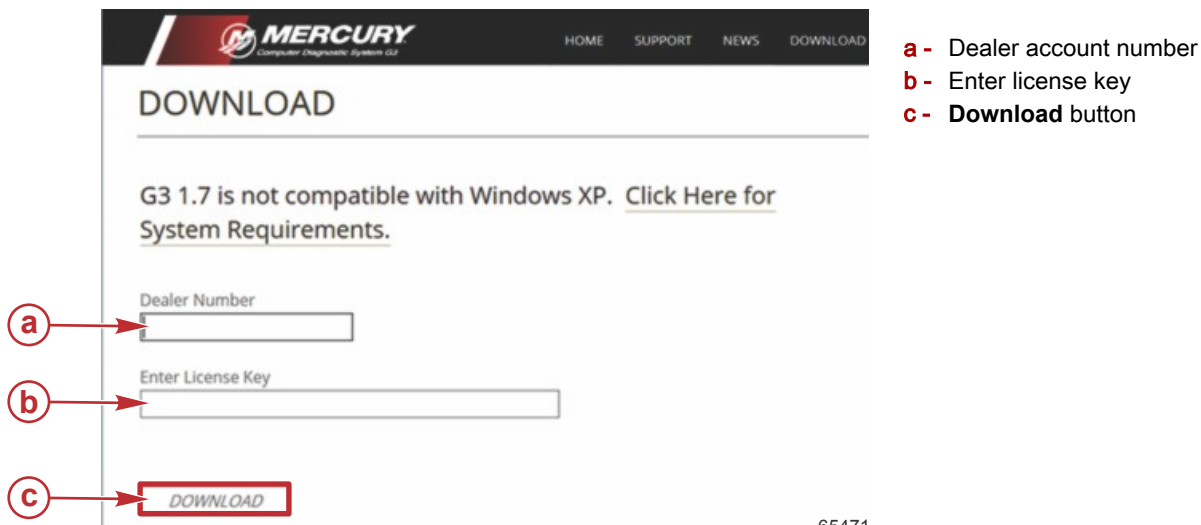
MERCURY
Computer Diagnostic System G3

HOME SUPPORT NEWS DOWNLOAD

DOWNLOAD

G3 1.7 is not compatible with Windows XP. Click Here for System Requirements.

Dealer Number

Enter License Key

DOWNLOAD

a
b
c

65471

a - Dealer account number
b - Enter license key
c - **Download** button